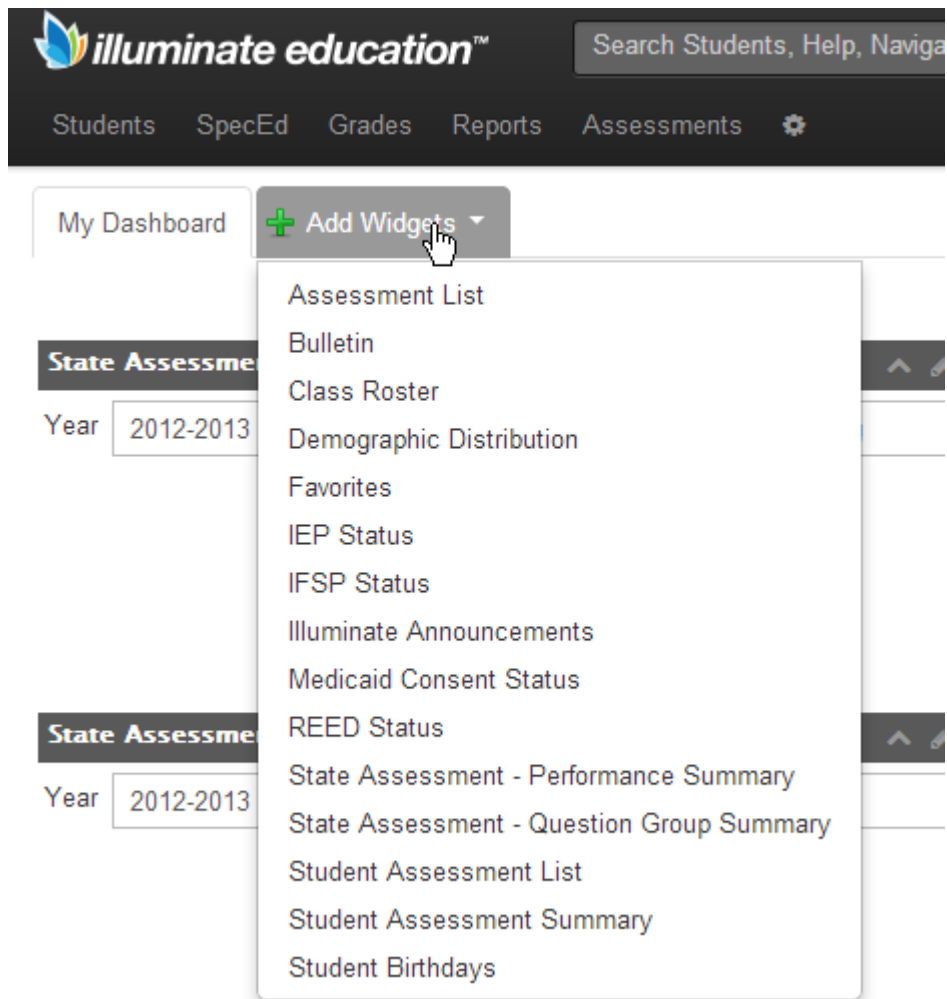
illuminate education™

Search Students, Help, Naviga

Students SpecEd Grades Reports Assessments

My Dashboard

Add Widgets

Assessment List
Bulletin
Class Roster
Demographic Distribution
Favorites
IEP Status
IFSP Status
Illuminate Announcements
Medicaid Consent Status
REED Status
State Assessment - Performance Summary
State Assessment - Question Group Summary
Student Assessment List
Student Assessment Summary
Student Birthdays

State Assessme

Year 2012-2013

State Assessme

Year 2012-2013